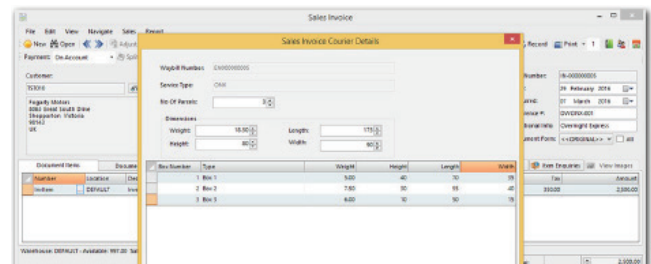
Sales Invoice

File Edit View Navigate Sales Report

New Open Adjust Split

Payment: On Account

Customer:

TEX010

Fogarty Motors
8080 Great South Drive
Shepparton, Victoria
90143
UK

Document Items Document

Number Location Des

hollem DEFAULT Inv

Warehouse: DEFAULT - Available: 997.00 Sal

Record Print 1

Number: IN-00000005

29 February 2016

Due: 01 March 2016

Invoice #: DIV0000-001

Overnight Express

Form: <<ORIGINAL>>

Item Enquiries View Images

Tax Amount

330.00 2,500.00

2,500.00

Sales Invoice Courier Details

Waybill Number: DV00000000

Service Type: ONX

No Of Parcels: 3

Dimensions

Weight: 18.50 Length: 175

Height: 80 Width: 80

| Box Number | Type | Weight | Height | Length | Width |
|---|---|---|---|---|---|
| 1 | Box 1 | 5.00 | 40 | 70 | 35 |
| 2 | Box 2 | 7.50 | 30 | 55 | 40 |
| 3 | Box 3 | 6.00 | 10 | 50 | 15 |